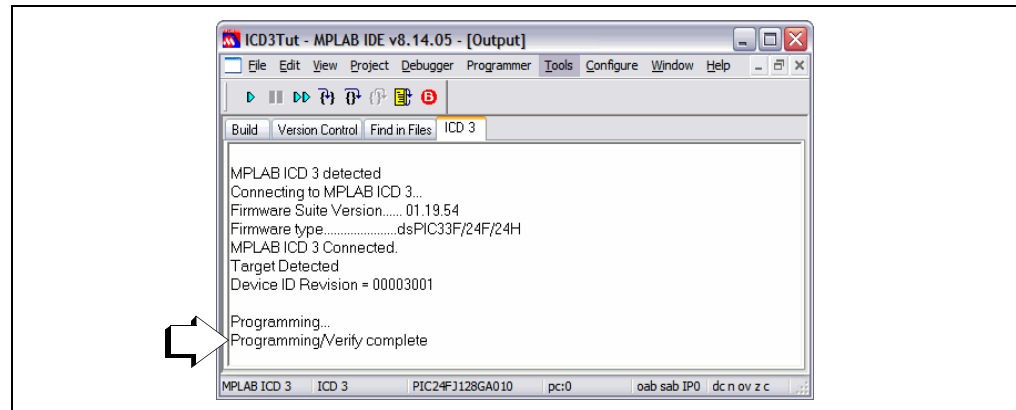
ICD3Tut - MPLAB IDE v8.14.05 - [Output]

File Edit View Project Debugger Programmer Tools Configure Window Help

Build | Version Control | Find in Files | ICD 3

MPLAB ICD 3 detected
Connecting to MPLAB ICD 3...
Firmware Suite Version...... 01.19.54
Firmware type......................dsPIC33F/24F/24H
MPLAB ICD 3 Connected.
Target Detected
Device ID Revision = 00003001

Programming...
Programming/Verify complete

MPLAB ICD 3 | ICD 3 | PIC24FJ128GA010 | pc:0 | oab sab IP0 | dc n ov z c